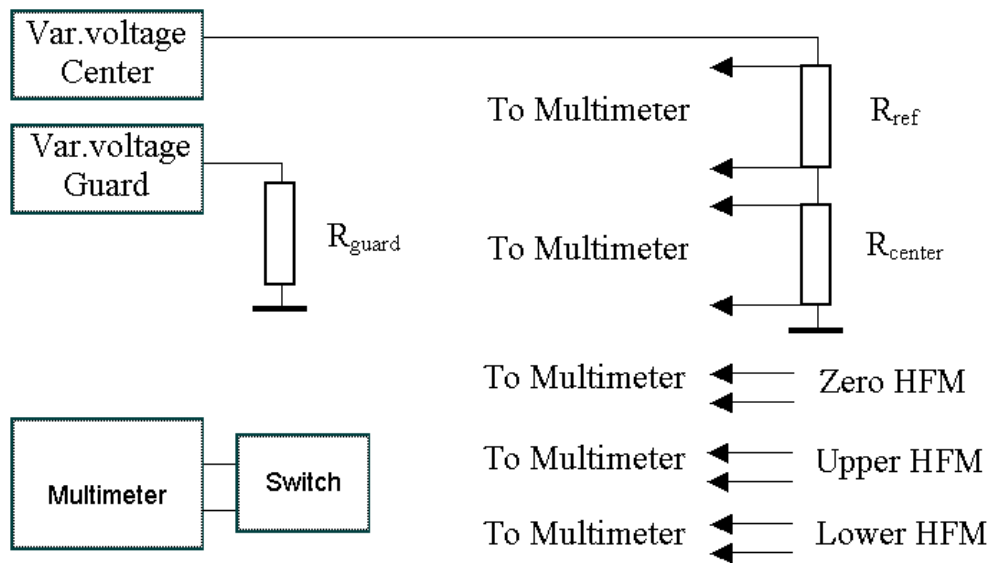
Var.voltage Center

Var.voltage Guard

$R_{guard}$

To Multimeter

$R_{ref}$

To Multimeter

$R_{center}$

To Multimeter

Zero HFM

To Multimeter

Upper HFM

To Multimeter

Lower HFM

Multimeter

Switch